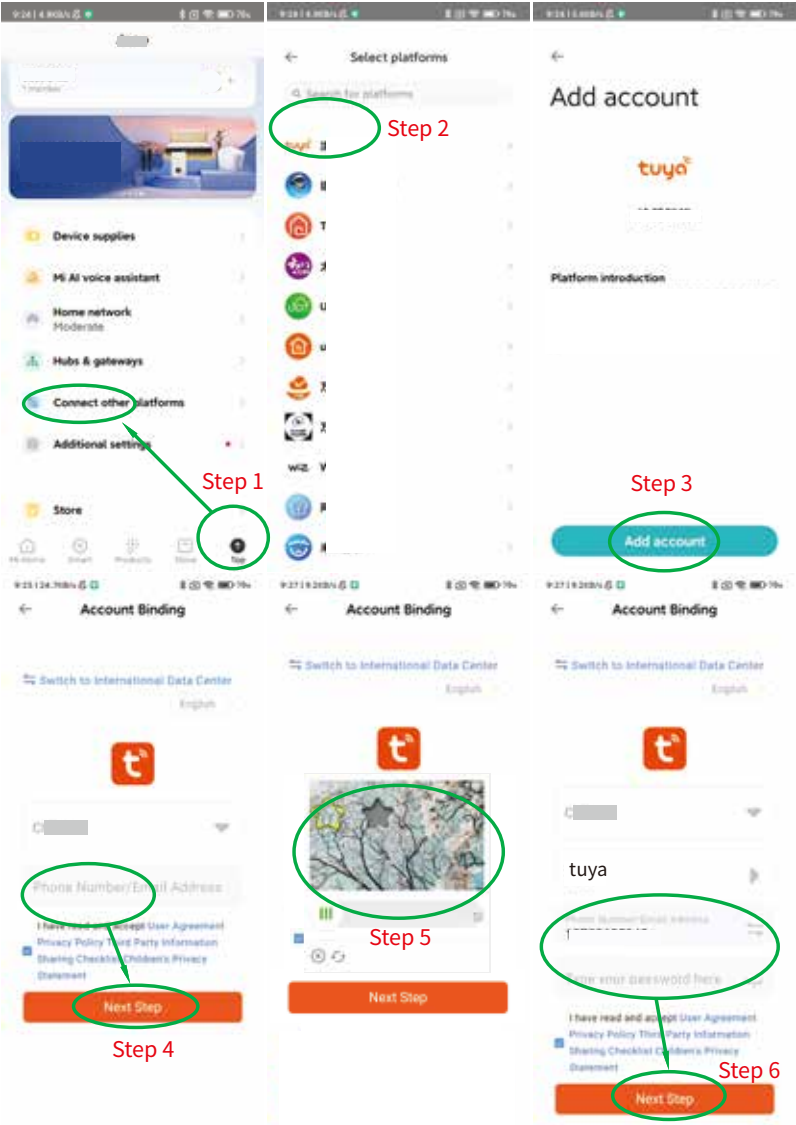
1 member

Device supplies

Mi AI voice assistant

Home network
Moderate

Hubs & gateways

Connect other platforms

Additional settings

Step 1

Store

Mi Home Smart Products Store Me

Select platforms

Search for platforms

Step 2

Add account

tuya

Platform introduction

Step 3

Add account

Account Binding

Switch to International Data Center

English

C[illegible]

Phone Number/Email Address

I have read and accept User Agreement Privacy Policy Third Party Information Sharing Checklist Children's Privacy Statement

Next Step

Step 4

Account Binding

Switch to International Data Center

English

Step 5

Next Step

Account Binding

Switch to International Data Center

English

C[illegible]

tuya

Phone Number/Email Address

Enter your password here

I have read and accept User Agreement Privacy Policy Third Party Information Sharing Checklist Children's Privacy Statement

Step 6

Next Step